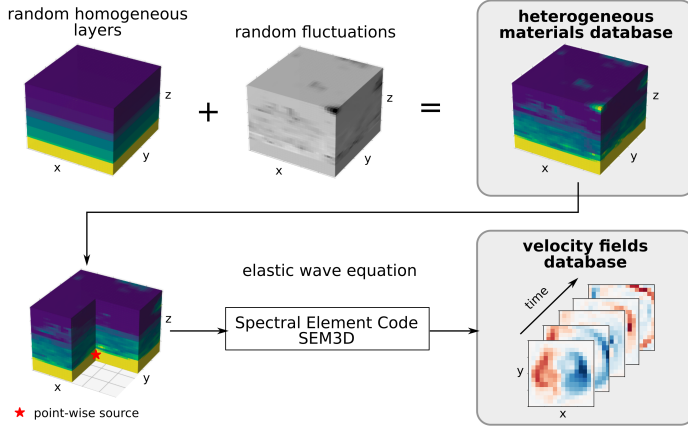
random homogeneous layers

random fluctuations

heterogeneous materials database

+

=

z
y
x

z
y
x

z
y
x

elastic wave equation

Spectral Element Code SEM3D

velocity fields database

time

z
y
x

y
x

★ point-wise source